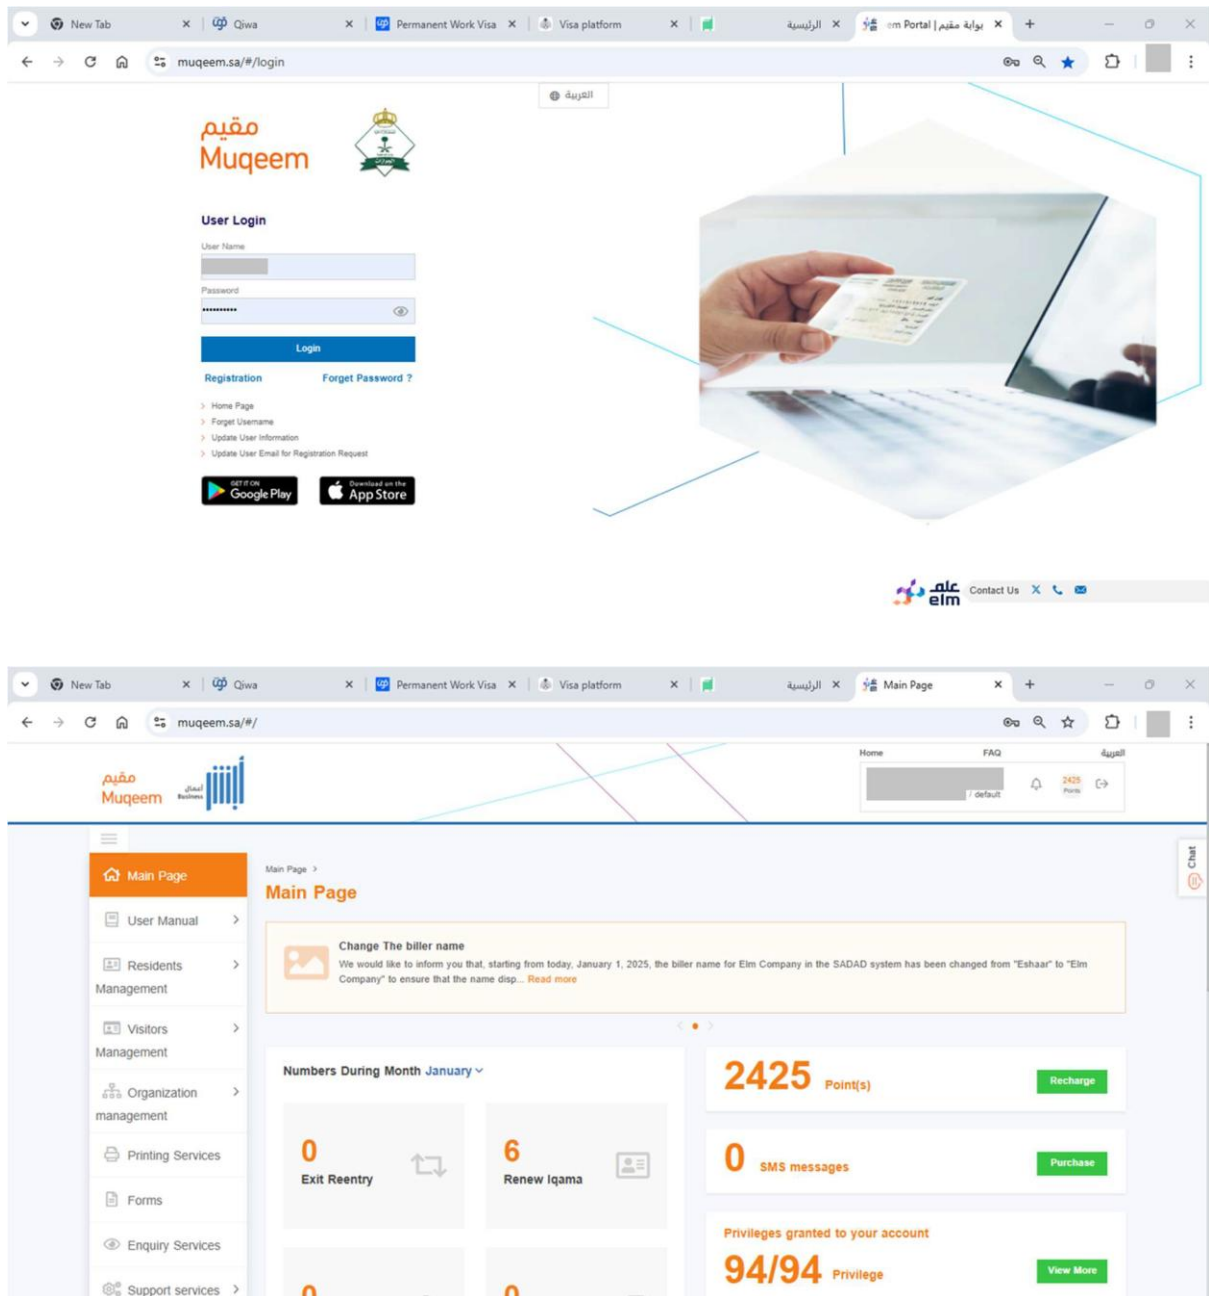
New Tab ×
Qiwa ×
Permanent Work Visa ×
Visa platform ×
الرئيسية ×
em Portal | بوابة مقيم ×
+

muqeem.sa/#/login

العربية

مقيم
Muqeem

User Login

User Name

Password

••••••••••

Login

Registration
Forget Password ?

Home Page
Forget Username
Update User Information
Update User Email for Registration Request

GET IT ON Google Play
Download on the App Store

علم elm
Contact Us

New Tab ×
Qiwa ×
Permanent Work Visa ×
Visa platform ×
الرئيسية ×
Main Page ×
+

muqeem.sa/#/

Home
FAQ
العربية

مقيم
Muqeem
أعمال Business

/ default

2425 Points

Chat

Main Page
User Manual
Residents Management
Visitors Management
Organization management
Printing Services
Forms
Enquiry Services
Support services

Main Page >
Main Page

Change The biller name
We would like to inform you that, starting from today, January 1, 2025, the biller name for Elm Company in the SADAD system has been changed from "Eshaar" to "Elm Company" to ensure that the name disp... Read more

Numbers During Month January

0
Exit Reentry

6
Renew Iqama

0

0

2425 Point(s)
Recharge

0 SMS messages
Purchase

Privileges granted to your account
94/94 Privilege
View More